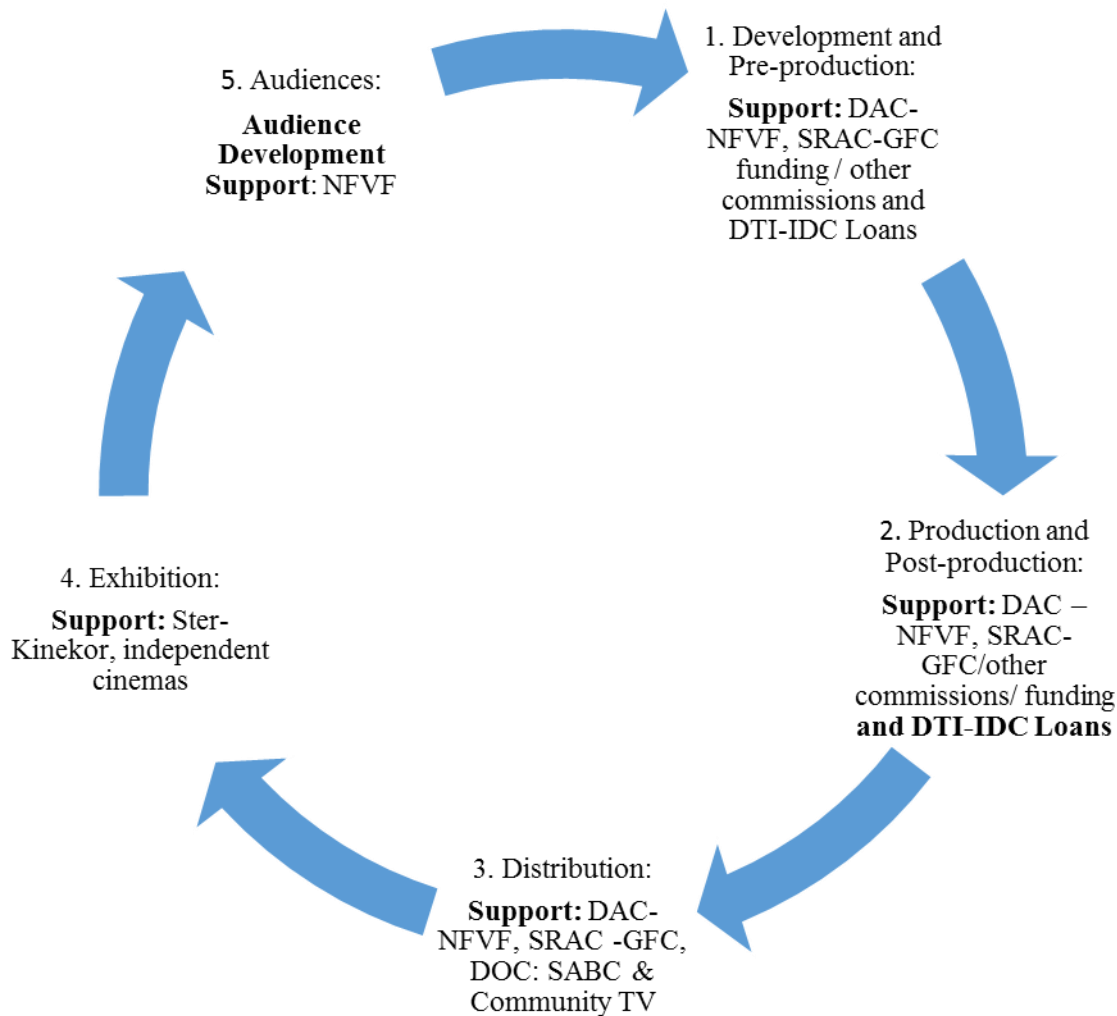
5. Audiences:

**Audience Development Support**: NFVF

1. Development and Pre-production:

**Support:** DAC-NFVF, SRAC-GFC funding / other commissions and DTI-IDC Loans

2. Production and Post-production:

**Support:** DAC – NFVF, SRAC-GFC/other commissions/ funding **and DTI-IDC Loans**

3. Distribution:

**Support:** DAC-NFVF, SRAC -GFC, DOC: SABC & Community TV

4. Exhibition:

**Support:** Ster-Kinekor, independent cinemas